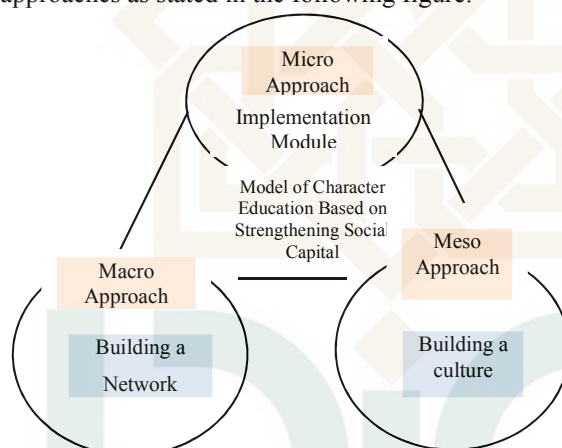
approaches as stated in the following figure.

Micro Approach

Implementation Module

Model of Character Education Based on Strengthening Social Capital

Macro Approach

Building a Network

Meso Approach

Building a culture